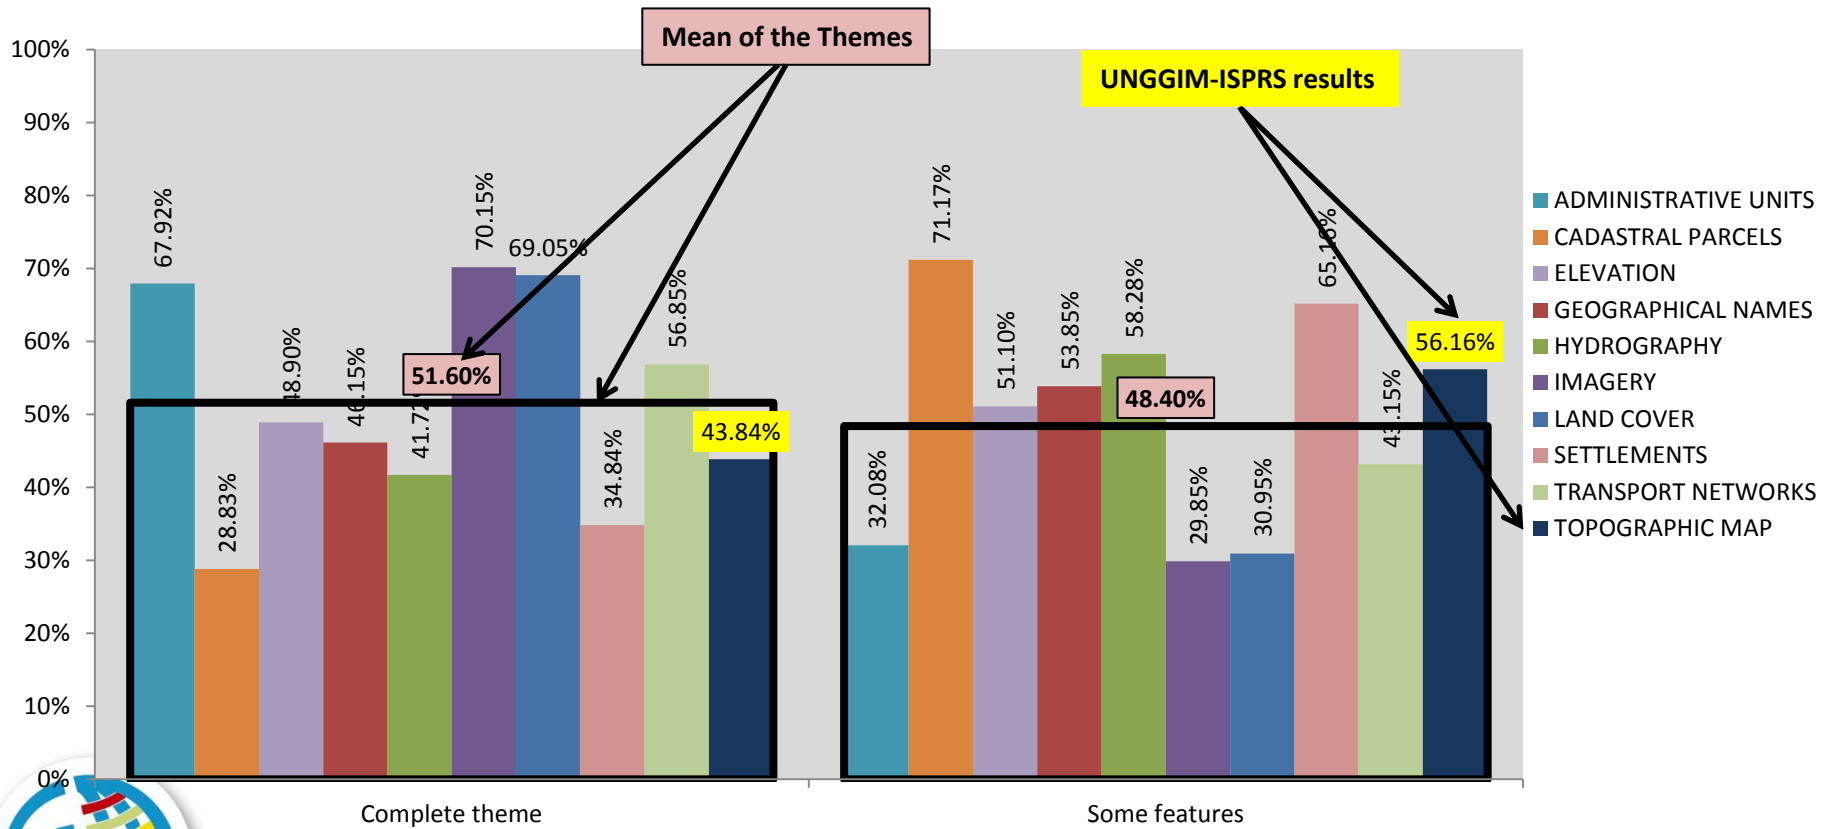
Mean of the Themes

UNGGIM-ISPRS results

100%
90%
80%
70%
60%
50%
40%
30%
20%
10%
0%

67.92%
28.83%
48.90%
46.15%
41.7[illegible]
70.15%
69.05%
34.84%
56.85%
43.84%
51.60%

32.08%
71.17%
51.10%
53.85%
58.28%
29.85%
30.95%
65.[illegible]%
43.15%
56.16%
48.40%

Complete theme
Some features

ADMINISTRATIVE UNITS
CADASTRAL PARCELS
ELEVATION
GEOGRAPHICAL NAMES
HYDROGRAPHY
IMAGERY
LAND COVER
SETTLEMENTS
TRANSPORT NETWORKS
TOPOGRAPHIC MAP